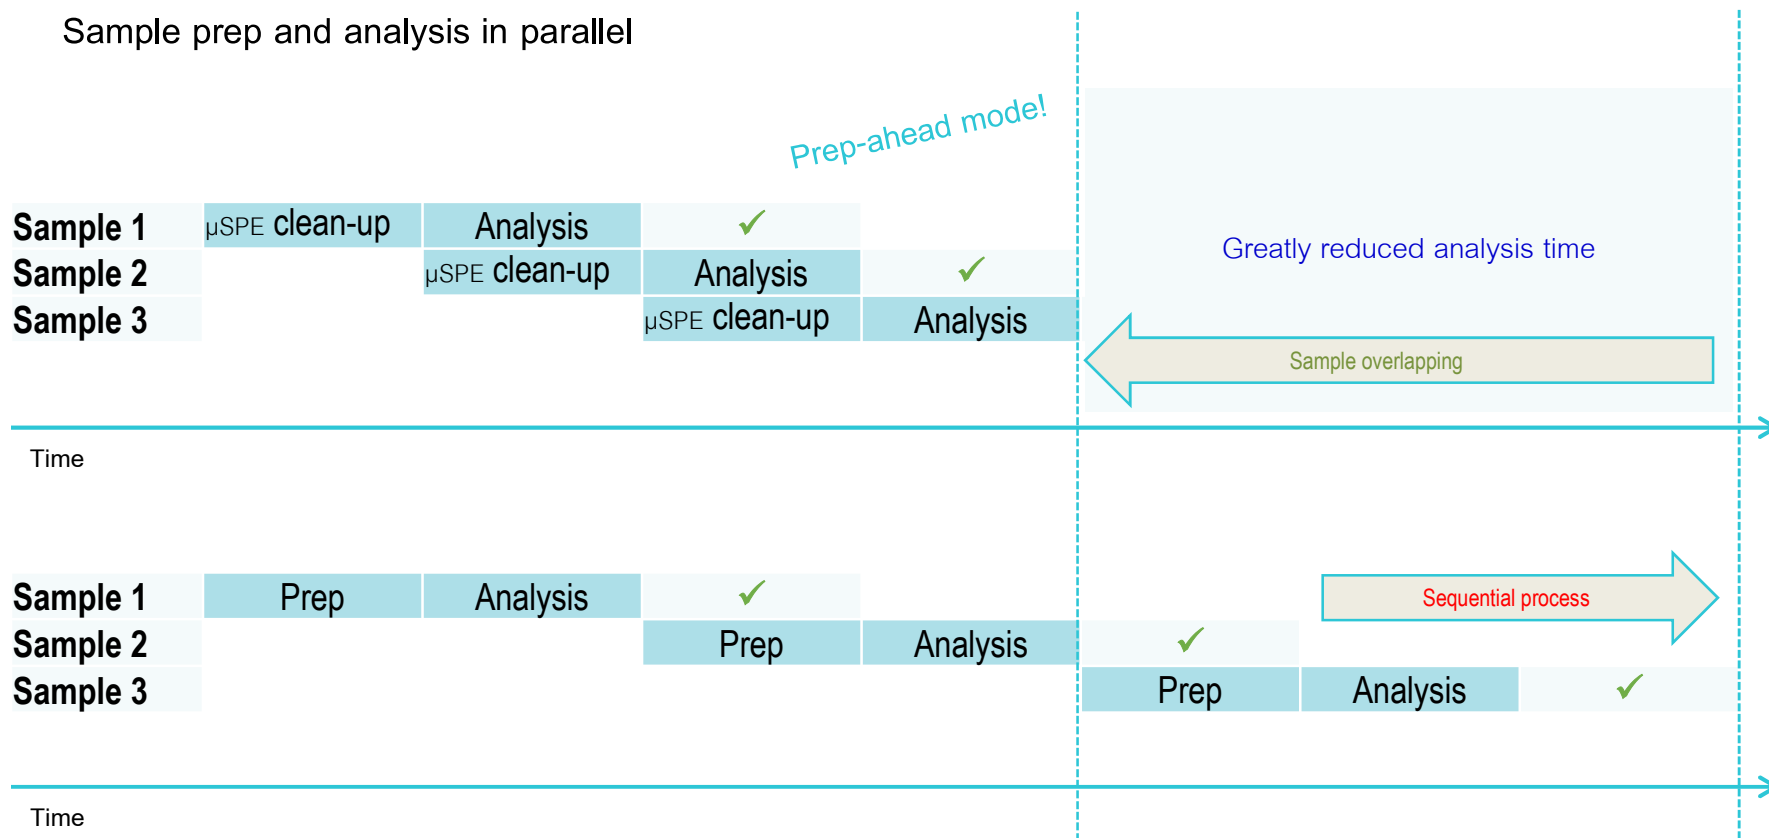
Sample prep and analysis in parallel

Prep-ahead mode!

Greatly reduced analysis time

Sample 1 μSPE clean-up Analysis ✓
Sample 2 μSPE clean-up Analysis ✓
Sample 3 μSPE clean-up Analysis

Sample overlapping

Time

Sequential process

Sample 1 Prep Analysis ✓
Sample 2 Prep Analysis ✓
Sample 3 Prep Analysis ✓

Time